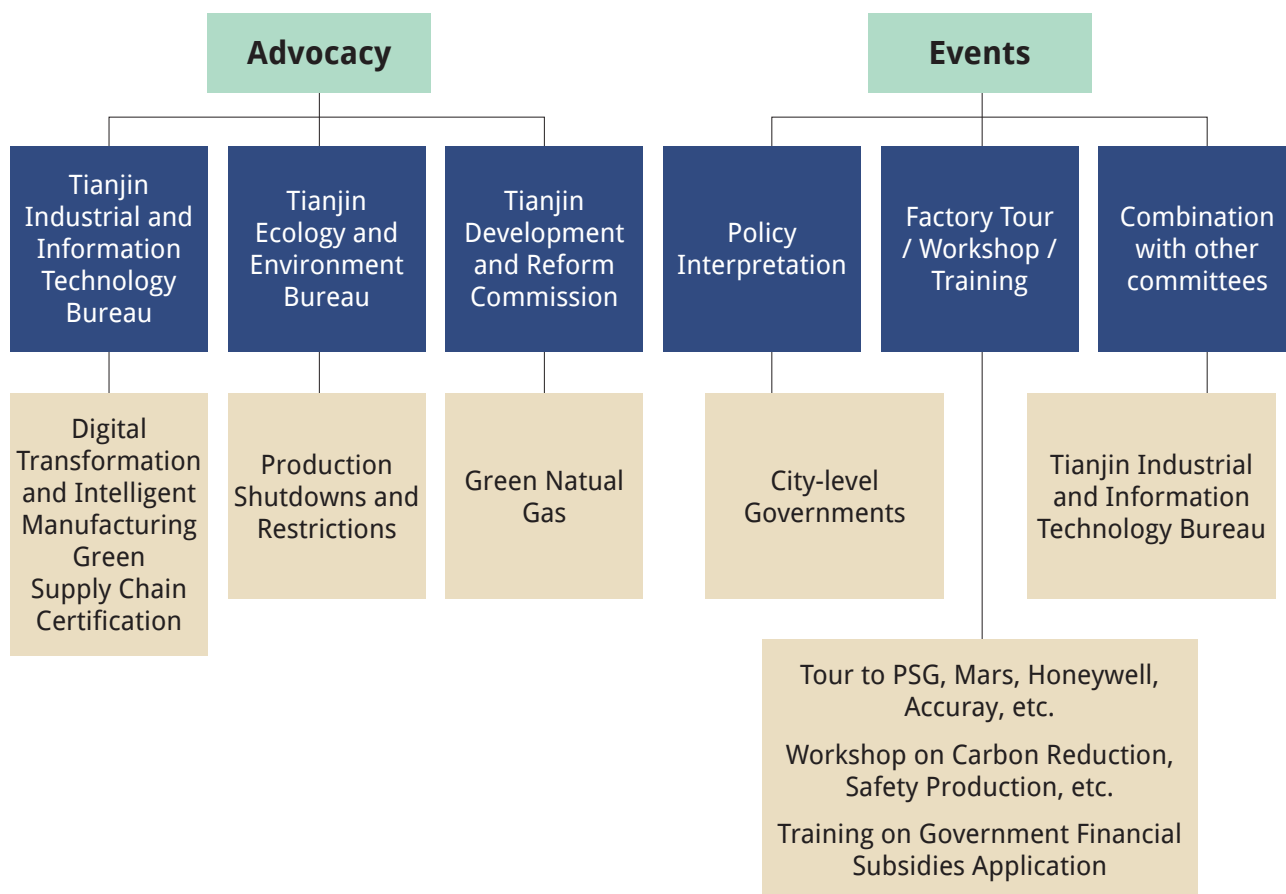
Advocacy

Tianjin Industrial and Information Technology Bureau

Tianjin Ecology and Environment Bureau

Tianjin Development and Reform Commission

Digital Transformation and Intelligent Manufacturing Green Supply Chain Certification

Production Shutdowns and Restrictions

Green Natual Gas

Events

Policy Interpretation

Factory Tour / Workshop / Training

Combination with other committees

City-level Governments

Tianjin Industrial and Information Technology Bureau

Tour to PSG, Mars, Honeywell, Accuray, etc.

Workshop on Carbon Reduction, Safety Production, etc.

Training on Government Financial Subsidies Application